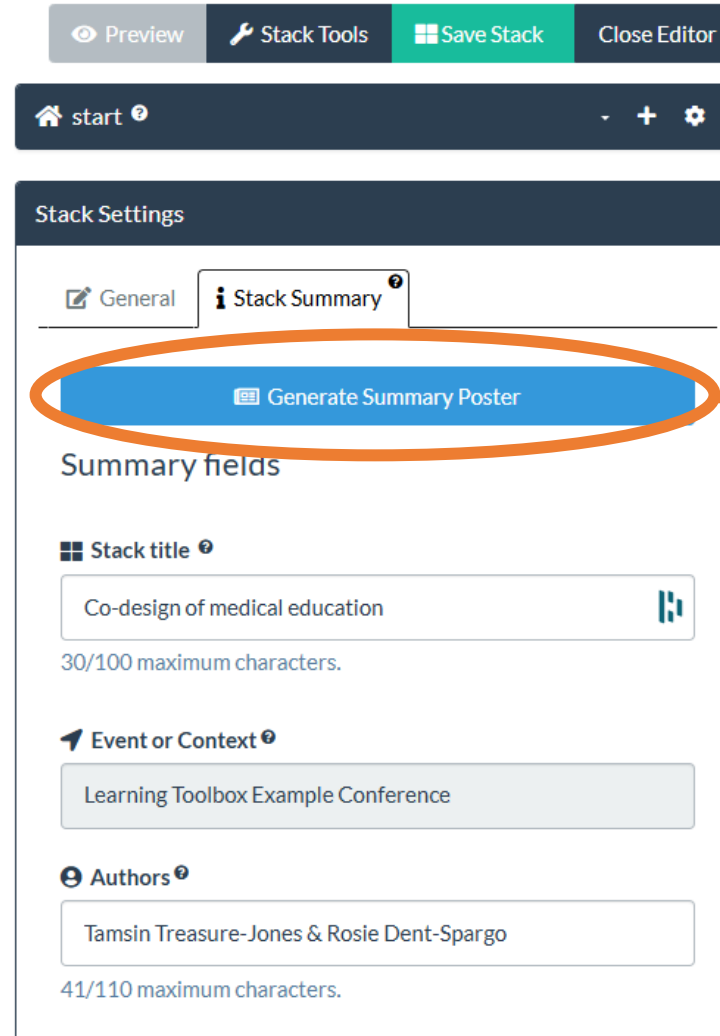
Preview Stack Tools Save Stack Close Editor

start - +

Stack Settings

General Stack Summary

Generate Summary Poster

Summary fields

Stack title

Co-design of medical education

30/100 maximum characters.

Event or Context

Learning Toolbox Example Conference

Authors

Tamsin Treasure-Jones & Rosie Dent-Spargo

41/110 maximum characters.